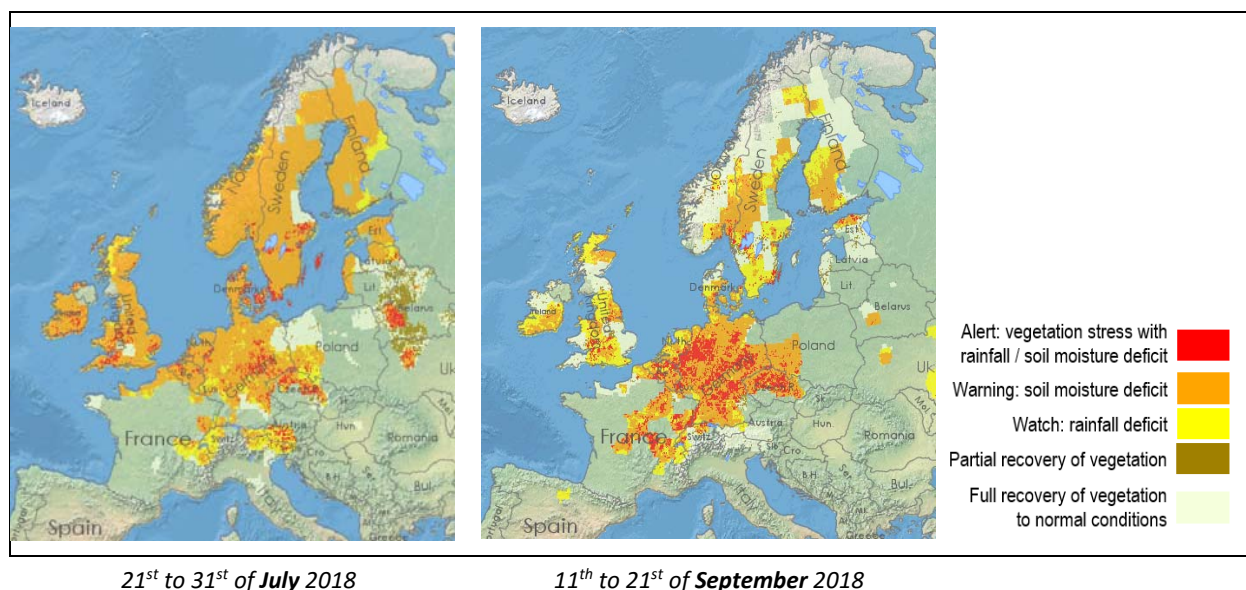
Iceland
Norway
Sweden
Finland
Est
Latvia
Lit
Belarus
Denmark
Ireland
United Kingdom
Poland
Germany
France
Switz
Austria
Hun
Romania
Cro
Italy
Spain
Bul
Greece
Uk

Iceland
Norway
Sweden
Finland
Est
Latvia
Lit
Belarus
Denmark
Ireland
United Kingdom
Poland
Germany
France
Switz
Austria
Hun
Romania
Cro
BH
Serb
Italy
Spain
Bul
Greece
Uk

Alert: vegetation stress with rainfall / soil moisture deficit
Warning: soil moisture deficit
Watch: rainfall deficit
Partial recovery of vegetation
Full recovery of vegetation to normal conditions

$21^{st}$ to $31^{st}$ of **July** 2018

$11^{th}$ to $21^{st}$ of **September** 2018